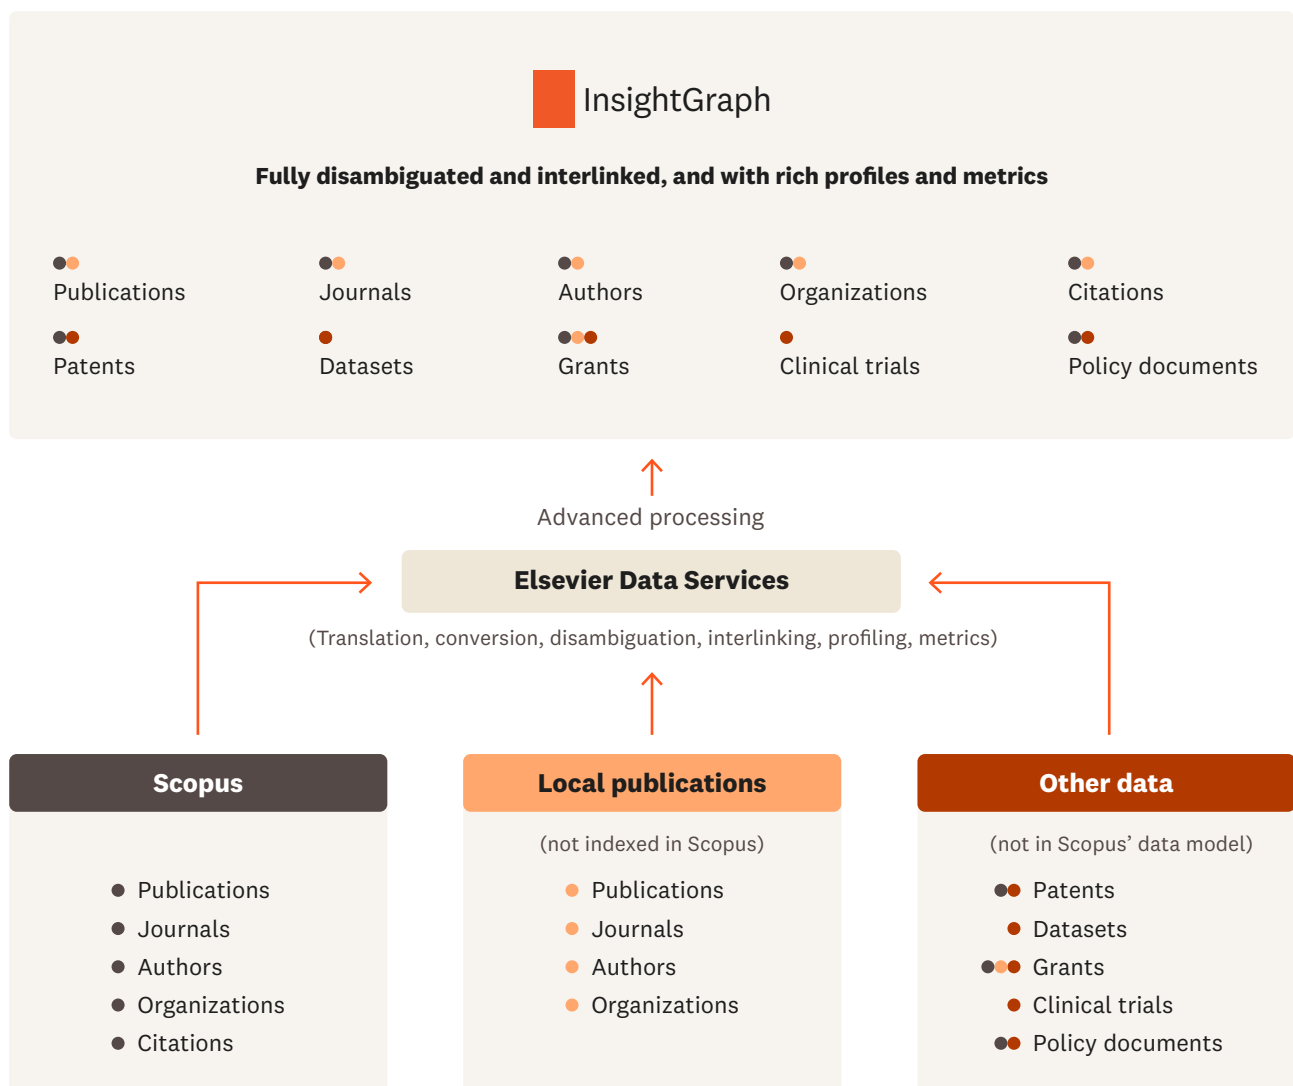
InsightGraph

Fully disambiguated and interlinked, and with rich profiles and metrics

Publications
Journals
Authors
Organizations
Citations
Patents
Datasets
Grants
Clinical trials
Policy documents

Advanced processing

Elsevier Data Services

(Translation, conversion, disambiguation, interlinking, profiling, metrics)

Scopus

Publications
Journals
Authors
Organizations
Citations

Local publications

(not indexed in Scopus)

Publications
Journals
Authors
Organizations

Other data

(not in Scopus' data model)

Patents
Datasets
Grants
Clinical trials
Policy documents